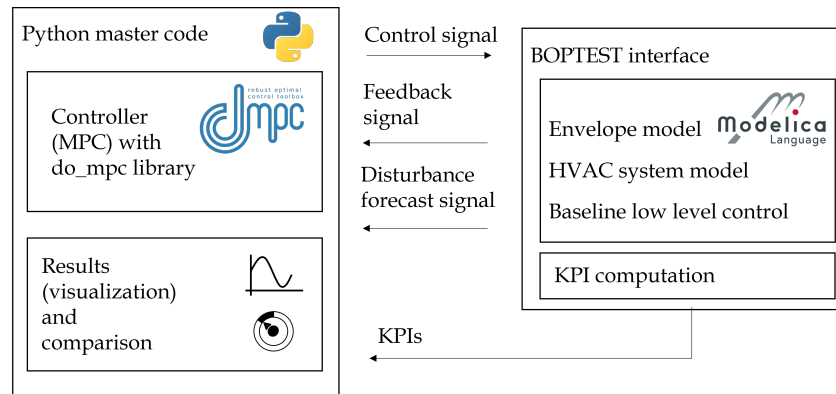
Python master code

Controller (MPC) with do_mpc library

robust optimal control toolbox

dmpc

Results (visualization) and comparison

Control signal

Feedback signal

Disturbance forecast signal

KPIs

BOPTEST interface

Envelope model

Modelica Language

HVAC system model

Baseline low level control

KPI computation